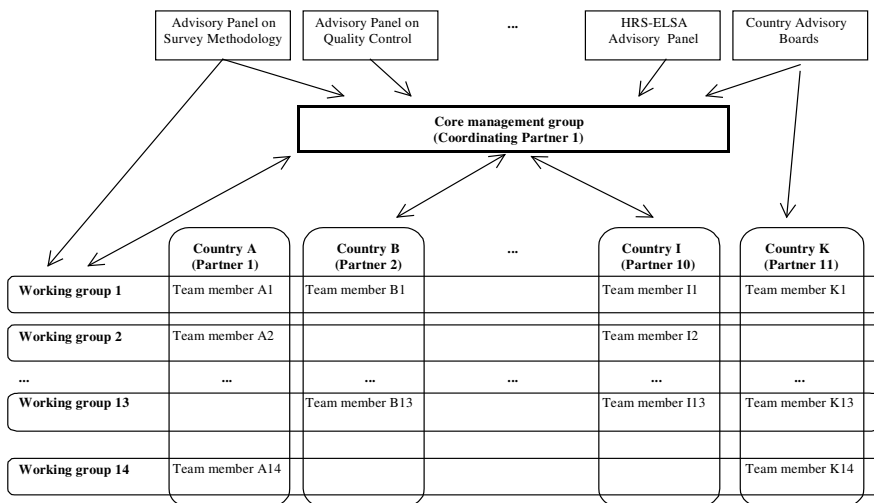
Advisory Panel on Survey Methodology

Advisory Panel on Quality Control

...

HRS-ELSA Advisory Panel

Country Advisory Boards

Core management group
(Coordinating Partner 1)

| | Country A (Partner 1) | Country B (Partner 2) | ... | Country I (Partner 10) | Country K (Partner 11) |
|---|---|---|---|---|---|
| Working group 1 | Team member A1 | Team member B1 | | Team member I1 | Team member K1 |
| Working group 2 | Team member A2 | | | Team member I2 | |
| ... | ... | ... | ... | ... | ... |
| Working group 13 | | Team member B13 | | Team member I13 | Team member K13 |
| Working group 14 | Team member A14 | | | | Team member K14 |